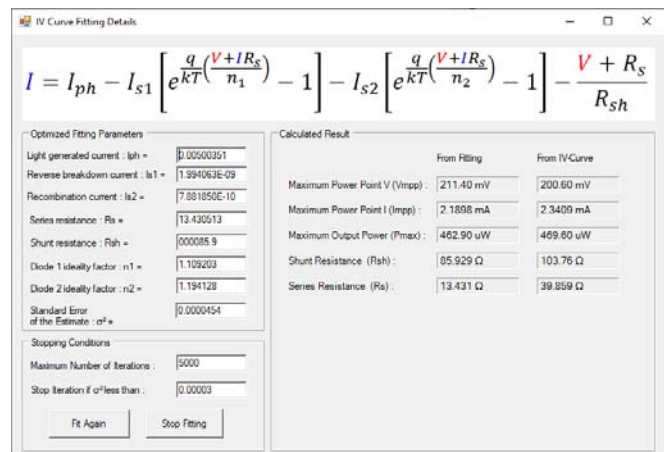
IV Curve Fitting Details

$I = I_{ph} - I_{s1}\left[e^{\frac{q}{kT}\left(\frac{V+IR_s}{n_1}\right)} - 1\right] - I_{s2}\left[e^{\frac{q}{kT}\left(\frac{V+IR_s}{n_2}\right)} - 1\right] - \frac{V + R_s}{R_{sh}}$

Optimized Fitting Parameters

Light generated current : Iph = 0.00500351

Reverse breakdown current : Is1 = 1.994063E-09

Recombination current : Is2 = 7.881850E-10

Series resistance : Rs = 13.430513

Shunt resistance : Rsh = 000085.9

Diode 1 ideality factor : n1 = 1.109203

Diode 2 ideality factor : n2 = 1.194128

Standard Error of the Estimate : σ² = 0.0000454

Stopping Conditions

Maximum Number of Iterations : 5000

Stop Iteration if σ² less than : 0.00003

Fit Again

Stop Fitting

Calculated Result

| | From Fitting | From IV-Curve |
|---|---|---|
| Maximum Power Point V (Vmpp) : | 211.40 mV | 200.60 mV |
| Maximum Power Point I (Impp) : | 2.1898 mA | 2.3409 mA |
| Maximum Output Power (Pmax) : | 462.90 uW | 469.60 uW |
| Shunt Resistance (Rsh) : | 85.929 Ω | 103.76 Ω |
| Series Resistance (Rs) : | 13.431 Ω | 39.859 Ω |